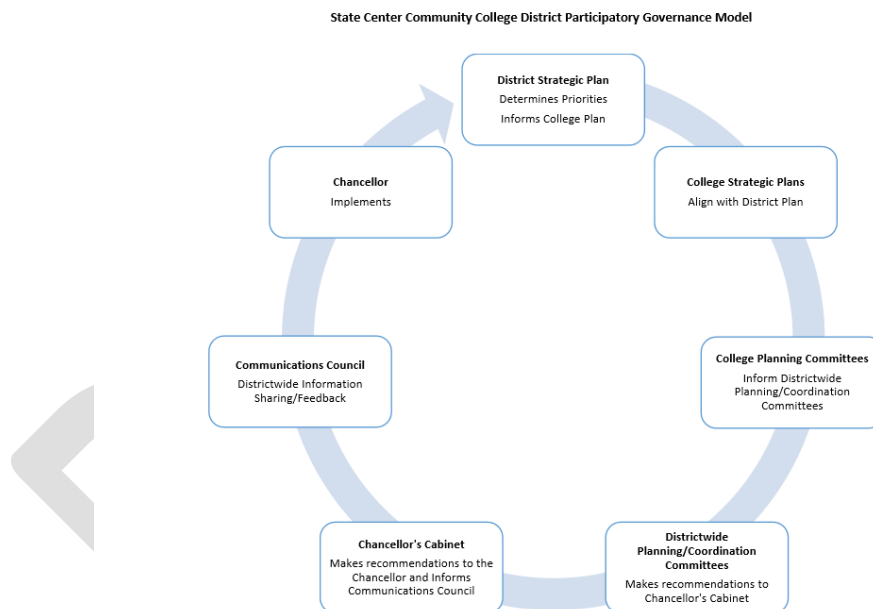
State Center Community College District Participatory Governance Model

District Strategic Plan
Determines Priorities
Informs College Plan

College Strategic Plans
Align with District Plan

College Planning Committees
Inform Districtwide Planning/Coordination Committees

Districtwide Planning/Coordination Committees
Makes recommendations to Chancellor's Cabinet

Chancellor's Cabinet
Makes recommendations to the Chancellor and Informs Communications Council

Communications Council
Districtwide Information Sharing/Feedback

Chancellor
Implements